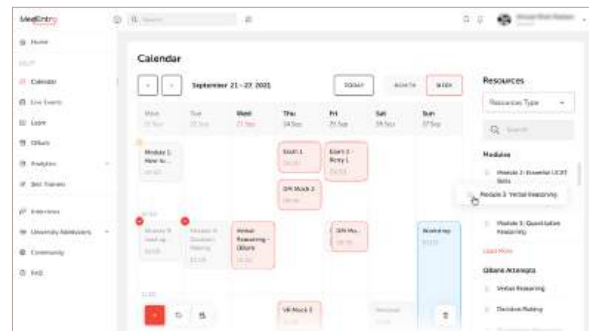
MedEntry

Home

Calendar

Live Events

Learn

Others

Analytics

Best Trainers

Interviews

University Admissions

Community

FAQ

Calendar

September 21 – 27, 2021

TODAY

MONTH

WEEK

Mon 21 Sep

Tue 22 Sep

Wed 23 Sep

Thu 24 Sep

Fri 25 Sep

Sat 26 Sep

Sun 27 Sep

Module 1: How to...

Exam 1

Exam 2 - Ricky L

SIM Mock 2

Module 8: Lead up

Module 9: Decision Making

Verbal Reasoning - Gibans

SIM Mo...

Workshop

VR Mock 3

Resources

Resources Type

Search

Modules

Module 2: Essential UCAT Skills

Module 3: Verbal Reasoning

Module 3: Quantitative Reasoning

Load More

Gibans Attempts

Verbal Reasoning

Decision Making